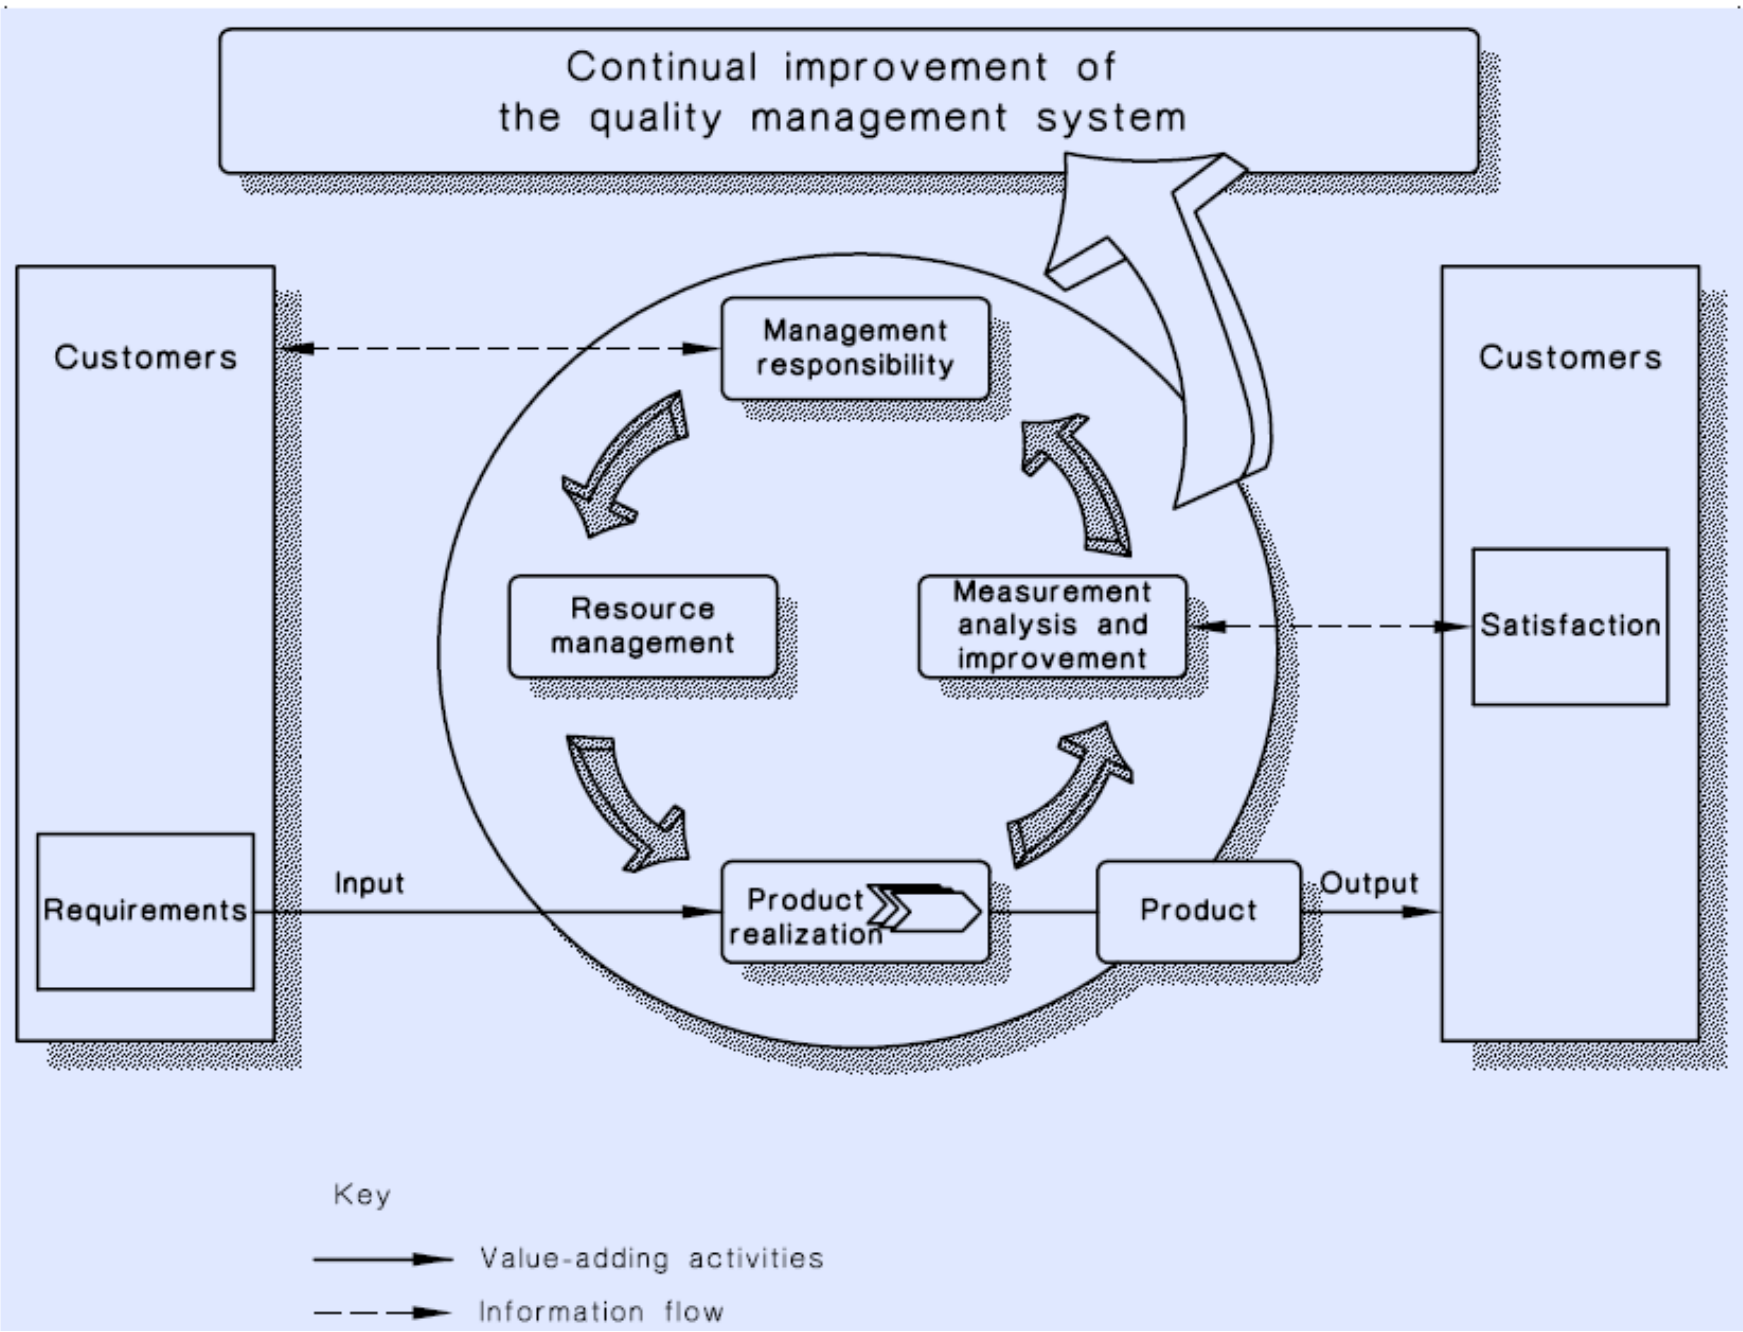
Continual improvement of the quality management system

Customers

Requirements

Management responsibility

Resource management

Measurement analysis and improvement

Product realization

Input

Product

Output

Customers

Satisfaction

Key

Value-adding activities

Information flow